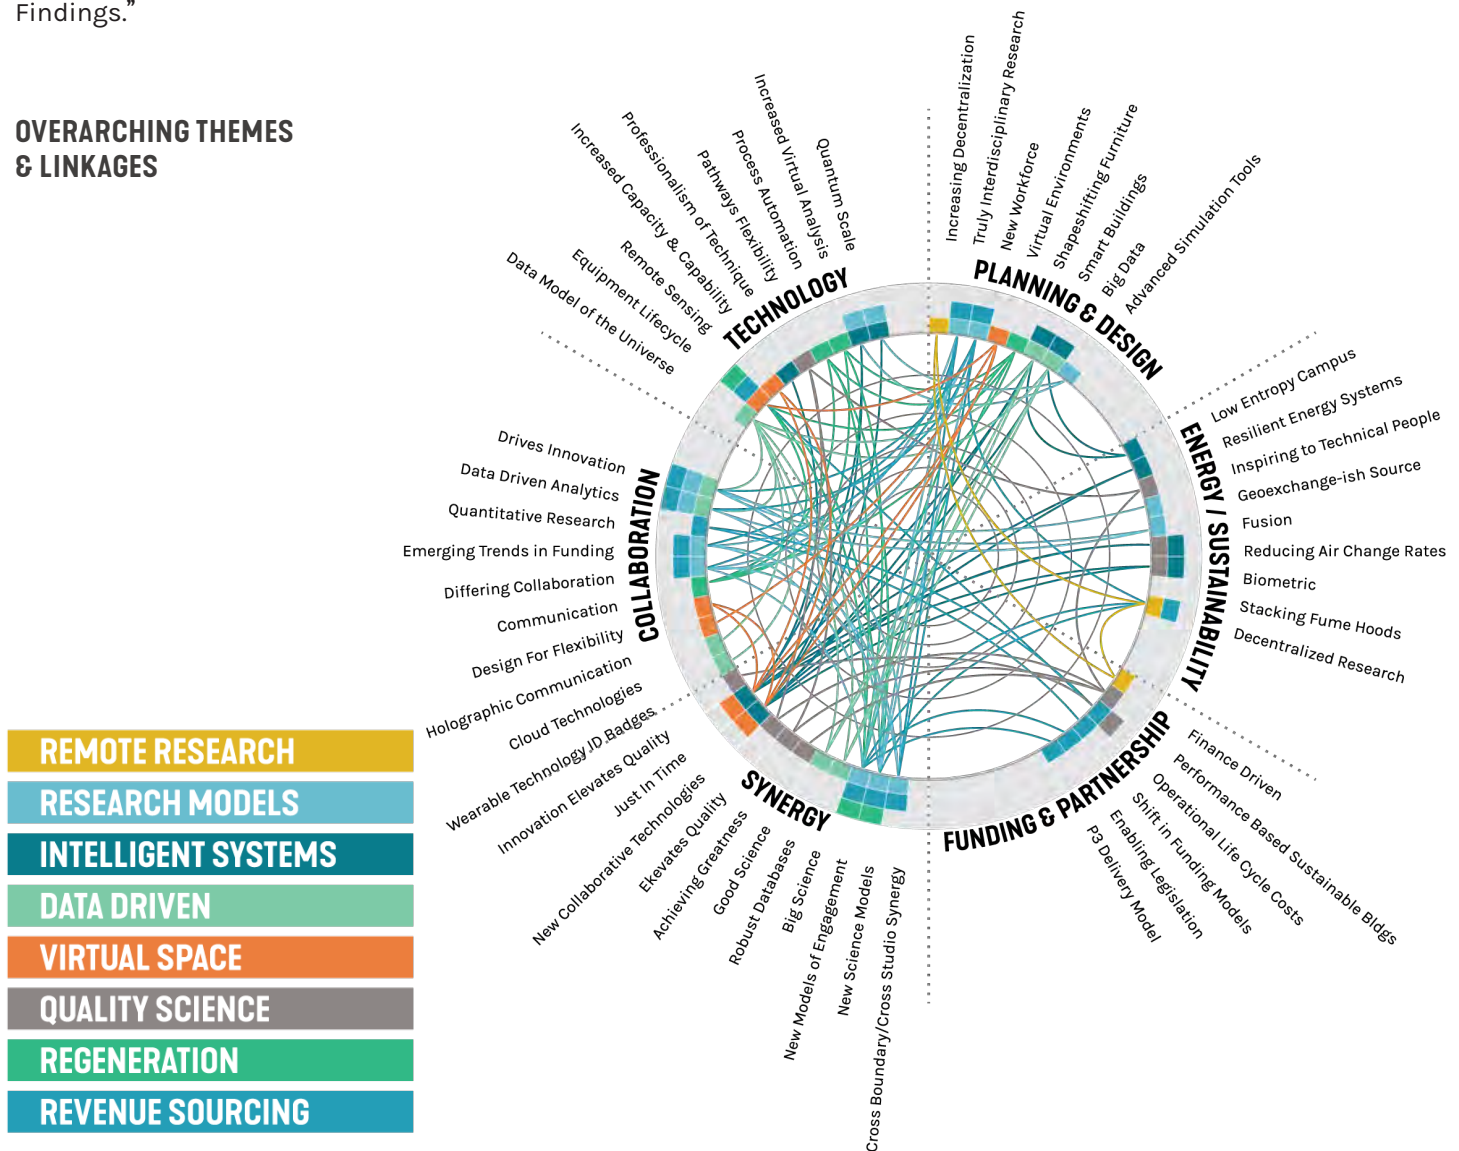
Findings."

OVERARCHING THEMES & LINKAGES

TECHNOLOGY
Data Model of the Universe
Equipment Lifecycle
Remote Sensing
Increased Capacity & Capability
Professionalism of Technique
Pathways Flexibility
Process Automation
Increased Virtual Analysis
Quantum Scale

PLANNING & DESIGN
Increasing Decentralization
Truly Interdisciplinary Research
New Workforce
Virtual Environments
Shapeshifting Furniture
Smart Buildings
Big Data
Advanced Simulation Tools

ENERGY / SUSTAINABILITY
Low Entropy Campus
Resilient Energy Systems
Inspiring to Technical People
Geoexchange-ish Source
Fusion
Reducing Air Change Rates
Biometric
Stacking Fume Hoods
Decentralized Research

FUNDING & PARTNERSHIP
Finance Driven
Performance Based Sustainable Bldgs
Operational Life Cycle Costs
Shift in Funding Models
Enabling Legislation
P3 Delivery Model

SYNERGY
Cross Boundary/Cross Studio Synergy
New Science Models
New Models of Engagement
Big Science
Robust Databases
Good Science
Achieving Greatness
Ekevates Quality
New Collaborative Technologies
Just In Time
Innovation Elevates Quality

COLLABORATION
Drives Innovation
Data Driven Analytics
Quantitative Research
Emerging Trends in Funding
Differing Collaboration
Communication
Design For Flexibility
Holographic Communication
Cloud Technologies
Wearable Technology ID Badges

REMOTE RESEARCH
RESEARCH MODELS
INTELLIGENT SYSTEMS
DATA DRIVEN
VIRTUAL SPACE
QUALITY SCIENCE
REGENERATION
REVENUE SOURCING